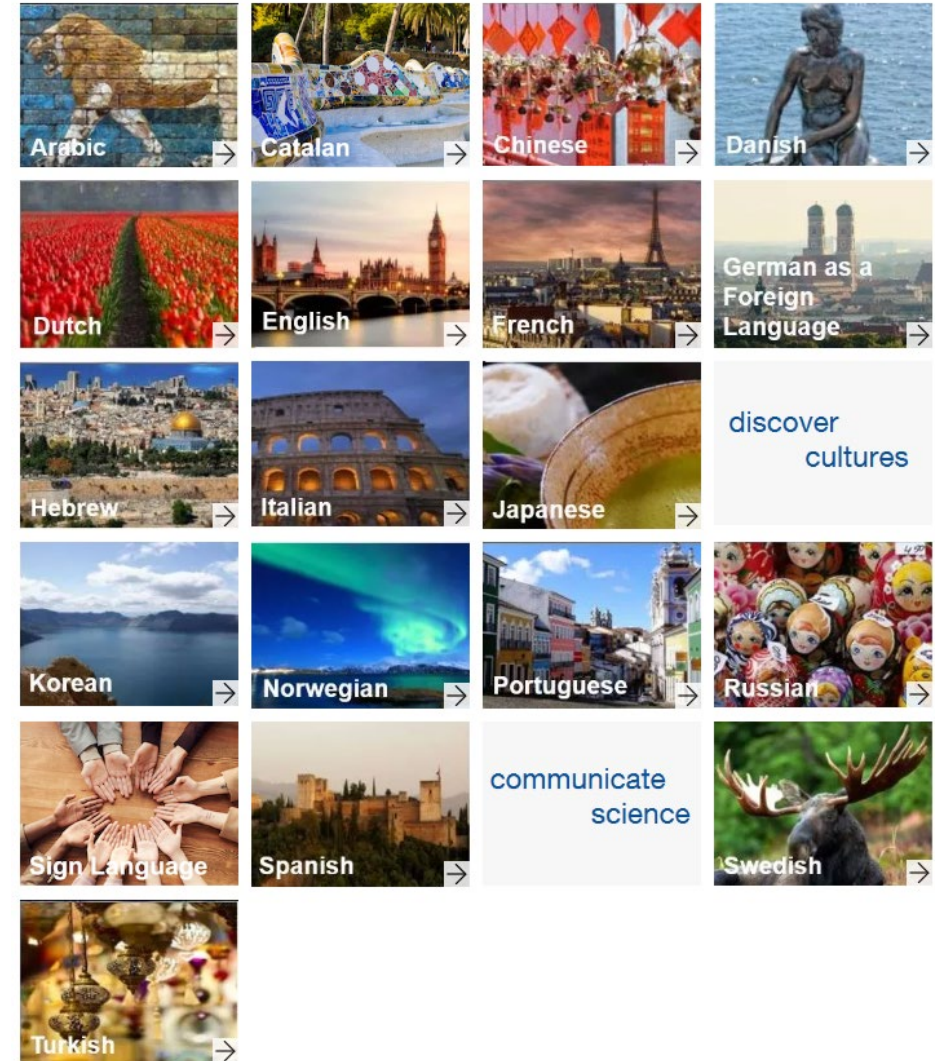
Arabic

Catalan

Chinese

Danish

Dutch

English

French

German as a Foreign Language

Hebrew

Italian

Japanese

discover cultures

Korean

Norwegian

Portuguese

Russian

Sign Language

Spanish

communicate science

Swedish

Turkish